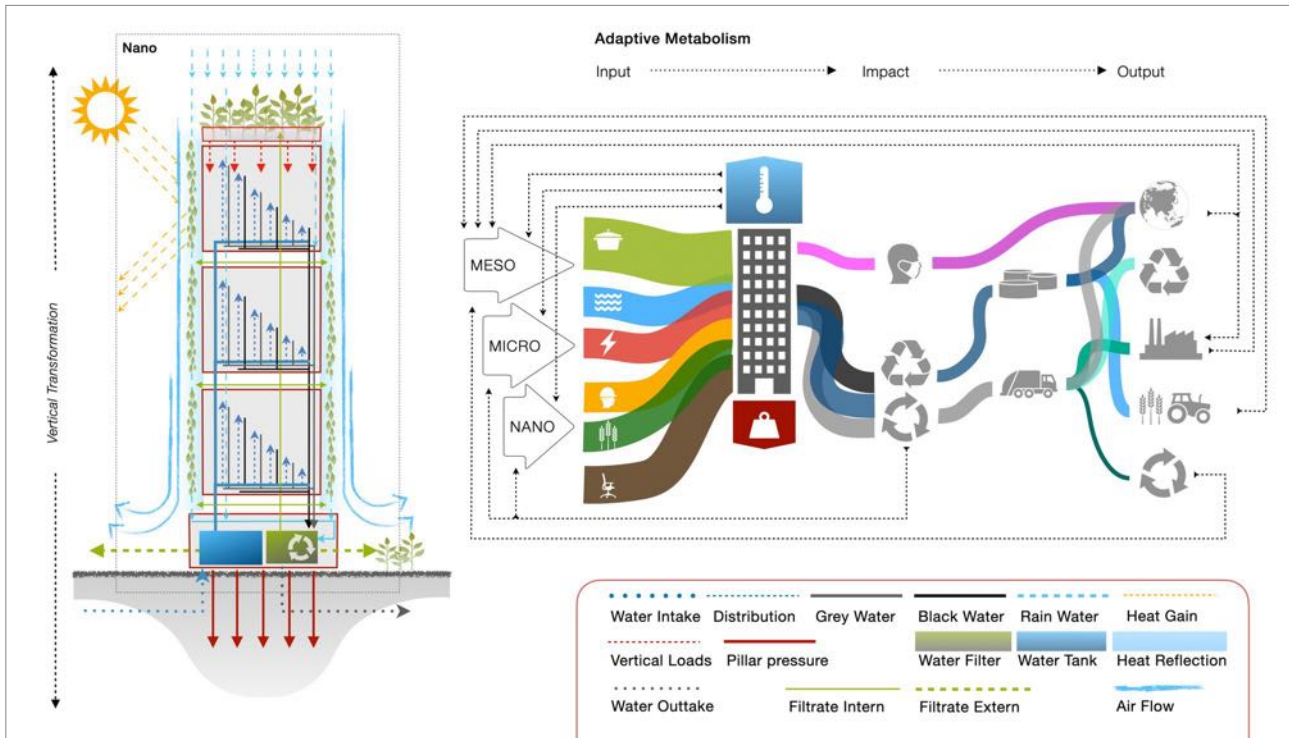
Nano

Vertical Transformation

Adaptive Metabolism

Input Impact Output

MESO

MICRO

NANO

Water Intake Distribution Grey Water Black Water Rain Water Heat Gain

Vertical Loads Pillar pressure Water Filter Water Tank Heat Reflection

Water Outtake Filtrate Intern Filtrate Extern Air Flow